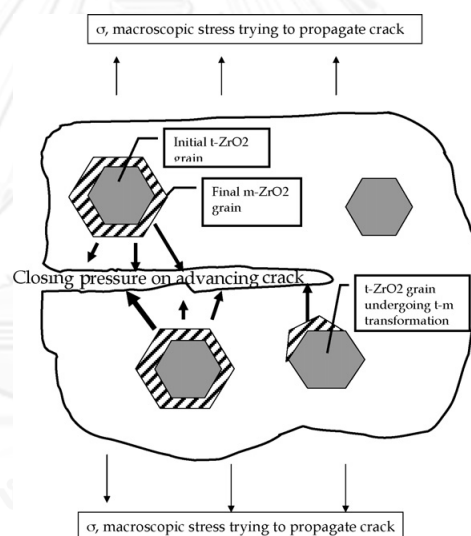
σ, macroscopic stress trying to propagate crack

Initial t-ZrO2 grain

Final m-ZrO2 grain

Closing pressure on advancing crack

t-ZrO2 grain undergoing t-m transformation

σ, macroscopic stress trying to propagate crack